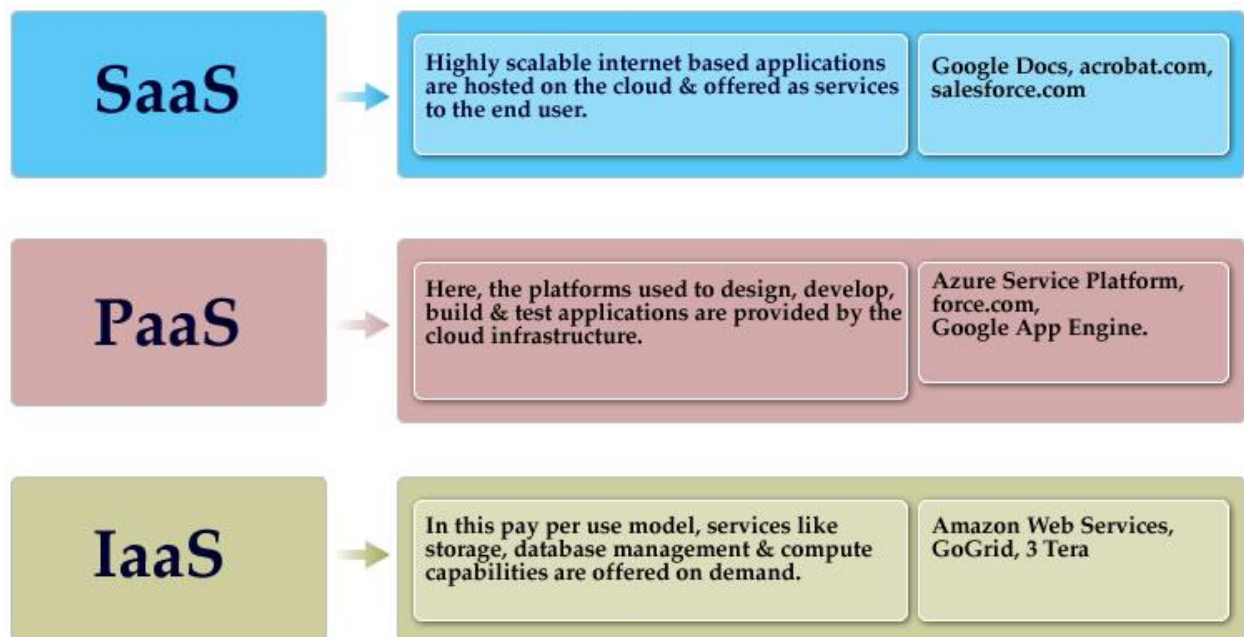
SaaS

Highly scalable internet based applications are hosted on the cloud & offered as services to the end user.

Google Docs, acrobat.com, salesforce.com

PaaS

Here, the platforms used to design, develop, build & test applications are provided by the cloud infrastructure.

Azure Service Platform, force.com, Google App Engine.

IaaS

In this pay per use model, services like storage, database management & compute capabilities are offered on demand.

Amazon Web Services, GoGrid, 3 Tera